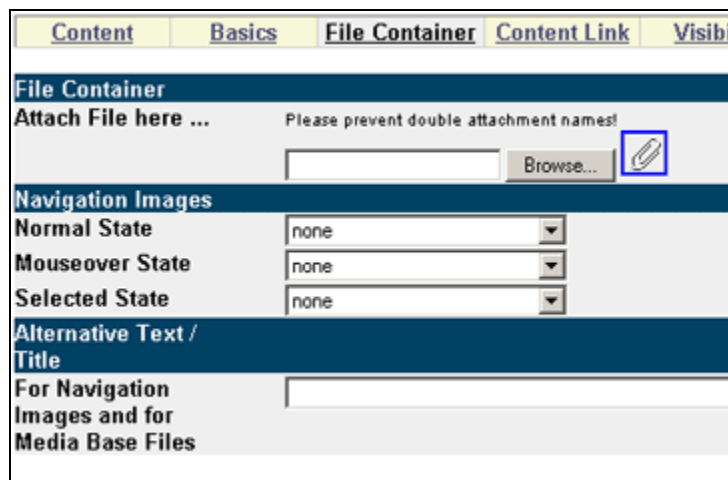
Content | Basics | File Container | Content Link | Visib

File Container

Attach File here ...

Please prevent double attachment names!

Browse...

Navigation Images

Normal State none

Mouseover State none

Selected State none

Alternative Text / Title

For Navigation Images and for Media Base Files